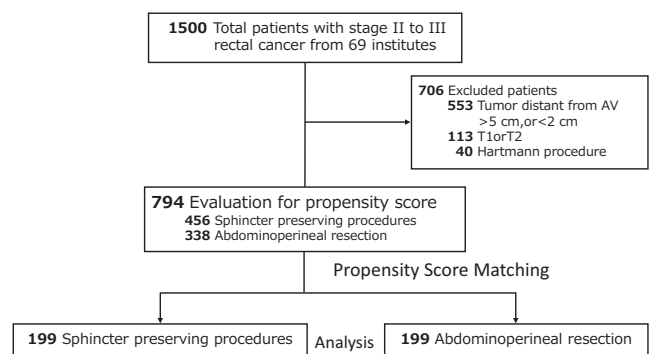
1500 Total patients with stage II to III rectal cancer from 69 institutes

706 Excluded patients
553 Tumor distant from AV >5 cm,or<2 cm
113 T1orT2
40 Hartmann procedure

794 Evaluation for propensity score
456 Sphincter preserving procedures
338 Abdominoperineal resection

Propensity Score Matching

199 Sphincter preserving procedures

Analysis

199 Abdominoperineal resection